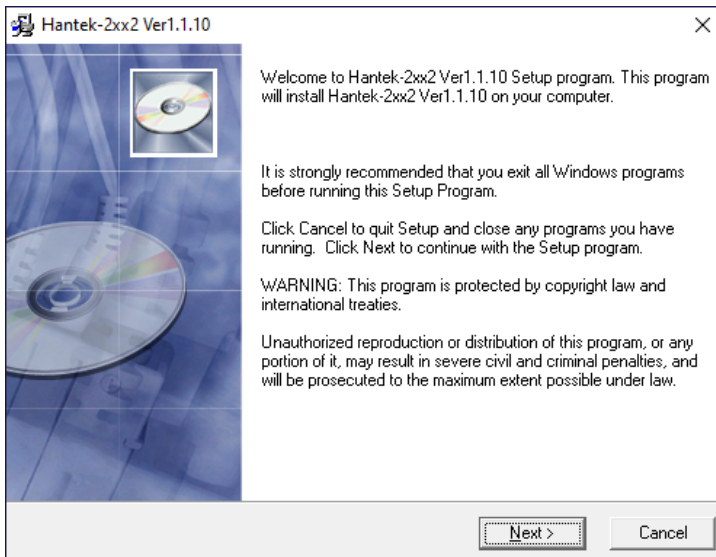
Hantek-2xx2 Ver1.1.10

×

Welcome to Hantek-2xx2 Ver1.1.10 Setup program. This program will install Hantek-2xx2 Ver1.1.10 on your computer.

It is strongly recommended that you exit all Windows programs before running this Setup Program.

Click Cancel to quit Setup and close any programs you have running. Click Next to continue with the Setup program.

WARNING: This program is protected by copyright law and international treaties.

Unauthorized reproduction or distribution of this program, or any portion of it, may result in severe civil and criminal penalties, and will be prosecuted to the maximum extent possible under law.

Next >

Cancel